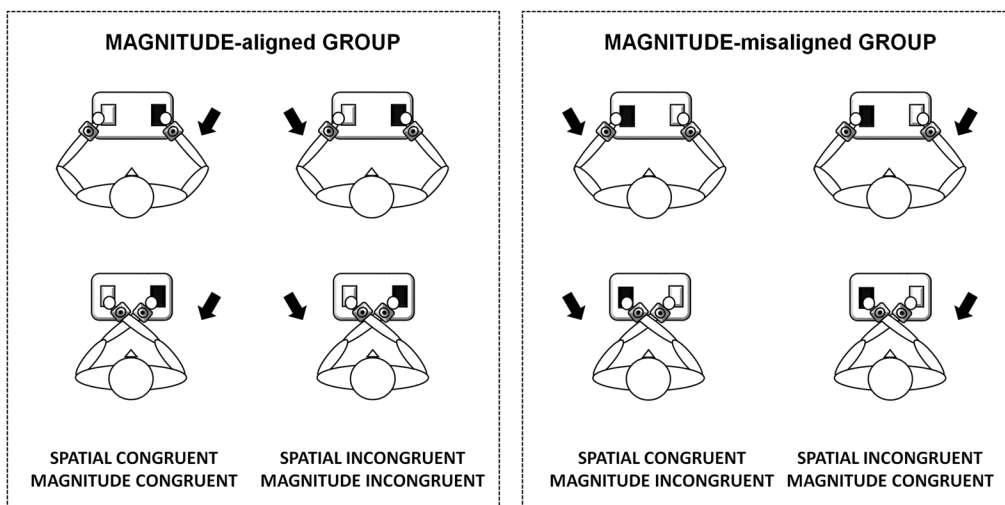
MAGNITUDE-aligned GROUP

SPATIAL CONGRUENT
MAGNITUDE CONGRUENT

SPATIAL INCONGRUENT
MAGNITUDE INCONGRUENT

MAGNITUDE-misaligned GROUP

SPATIAL CONGRUENT
MAGNITUDE INCONGRUENT

SPATIAL INCONGRUENT
MAGNITUDE CONGRUENT